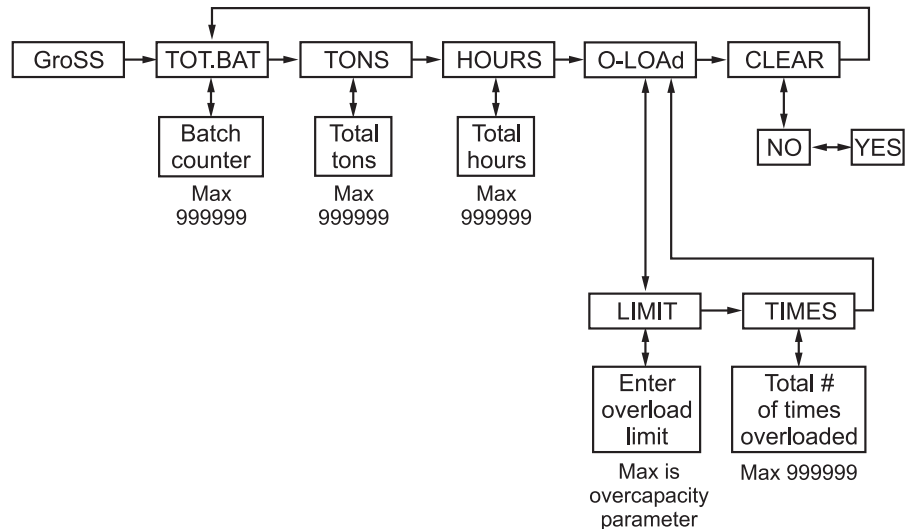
GroSS

TOT.BAT

TONS

HOURS

O-LOAd

CLEAR

Batch counter

Max 999999

Total tons

Max 999999

Total hours

Max 999999

NO

YES

LIMIT

TIMES

Enter overload limit

Max is overcapacity parameter

Total # of times overloaded

Max 999999